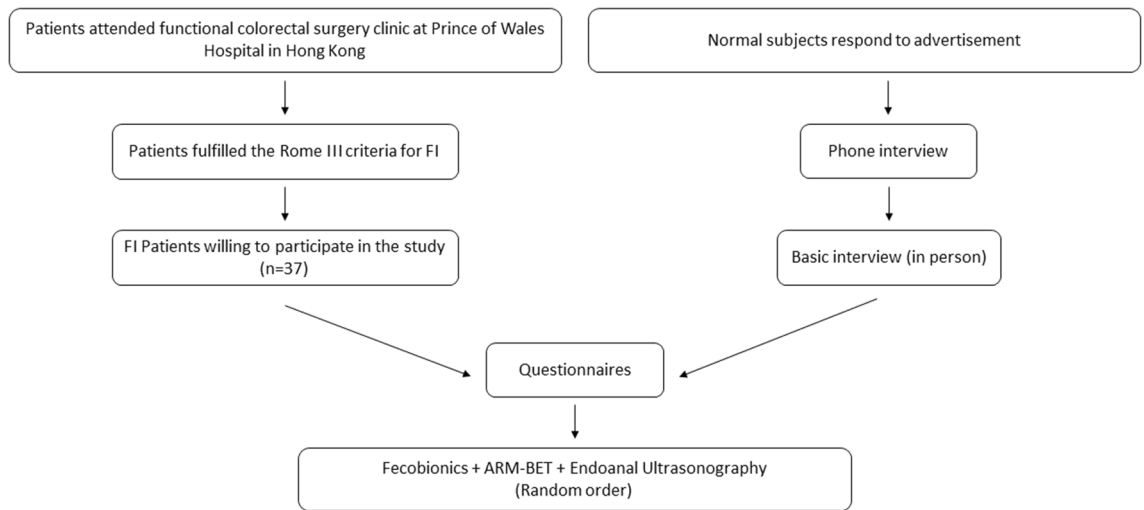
Patients attended functional colorectal surgery clinic at Prince of Wales Hospital in Hong Kong

Normal subjects respond to advertisement

Patients fulfilled the Rome III criteria for FI

Phone interview

FI Patients willing to participate in the study (n=37)

Basic interview (in person)

Questionnaires

Fecobionics + ARM-BET + Endoanal Ultrasonography (Random order)